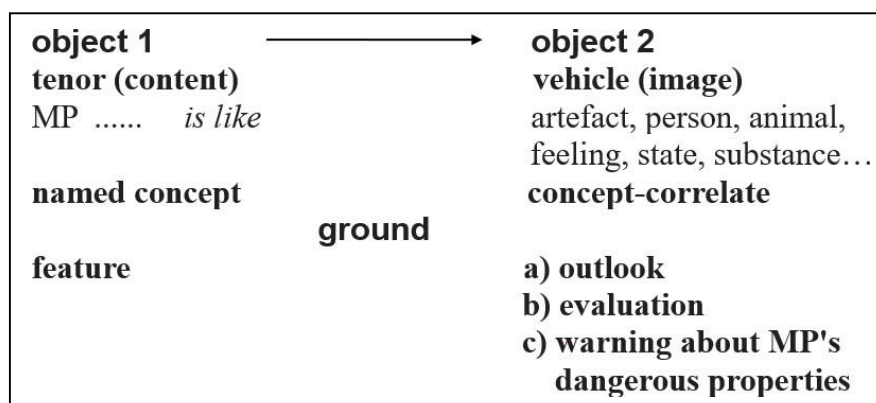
object 1 object 2
tenor (content) vehicle (image)
MP ...... *is like* artefact, person, animal, feeling, state, substance…
named concept concept-correlate
ground
feature a) outlook
b) evaluation
c) warning about MP's dangerous properties